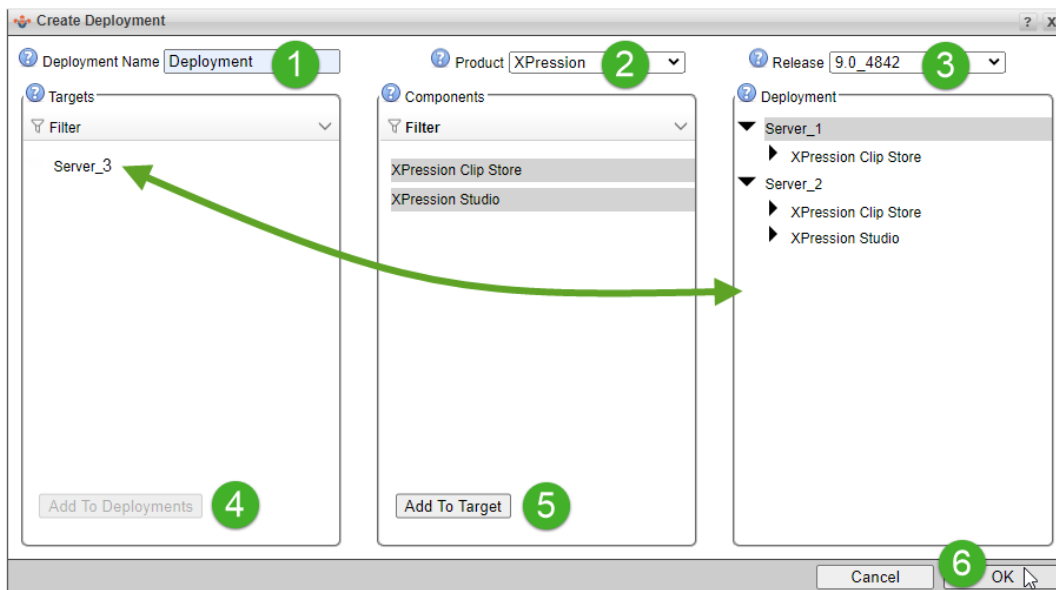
Create Deployment

? X

Deployment Name Deployment 1

Product XPression 2

Release 9.0_4842 3

Targets

Filter

Server_3

Add To Deployments 4

Components

Filter

XPression Clip Store

XPression Studio

Add To Target 5

Deployment

Server_1

XPression Clip Store

Server_2

XPression Clip Store

XPression Studio

Cancel

6 OK